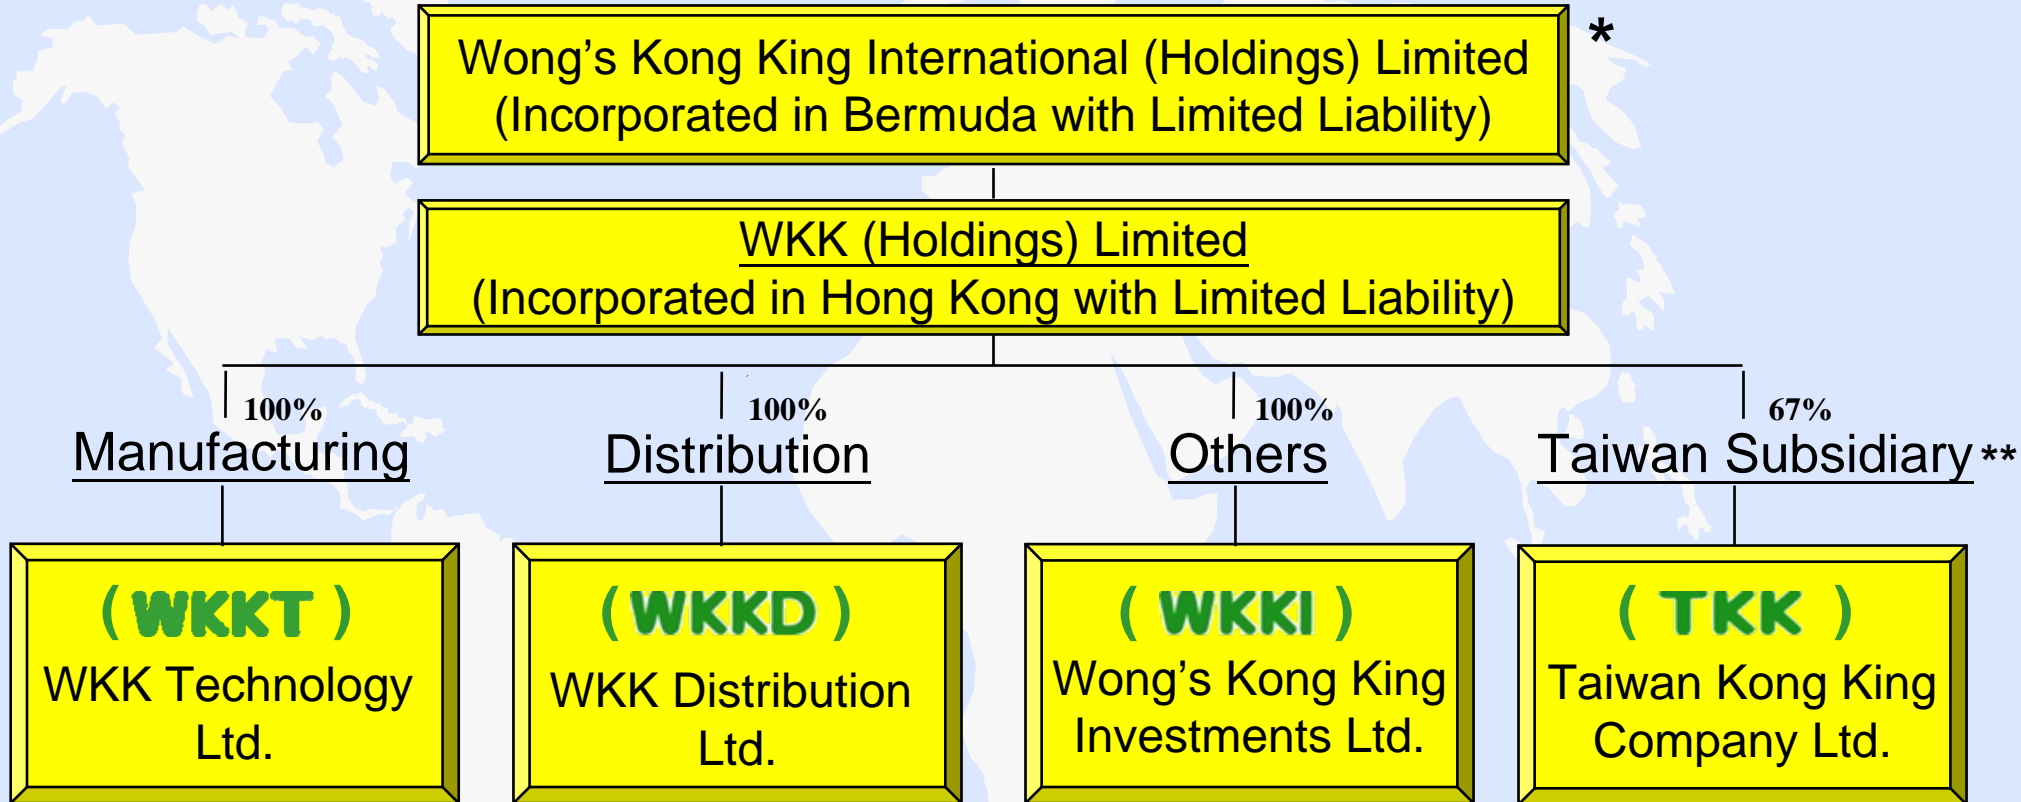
Wong’s Kong King International (Holdings) Limited
(Incorporated in Bermuda with Limited Liability)

*

WKK (Holdings) Limited
(Incorporated in Hong Kong with Limited Liability)

100%
Manufacturing

100%
Distribution

100%
Others

67%
Taiwan Subsidiary **

( WKKT )
WKK Technology Ltd.

( WKKD )
WKK Distribution Ltd.

( WKKI )
Wong’s Kong King Investments Ltd.

( TKK )
Taiwan Kong King Company Ltd.